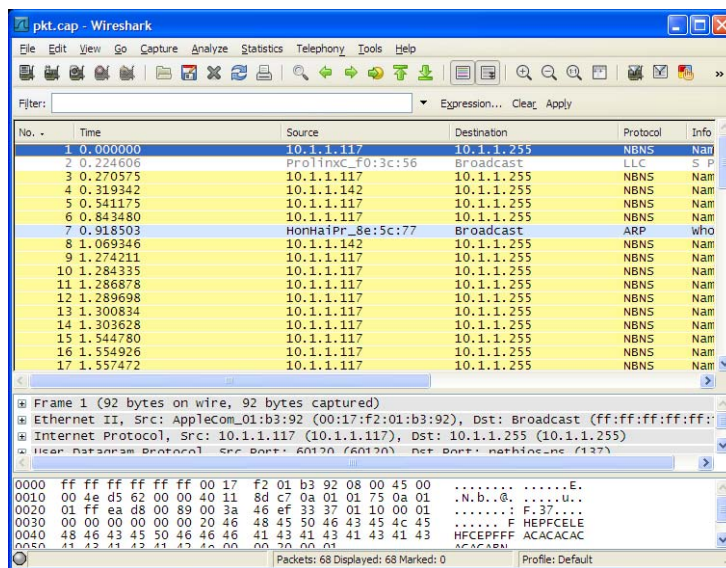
pkt.cap - Wireshark

File Edit View Go Capture Analyze Statistics Telephony Tools Help

Filter: Expression... Clear Apply

| No. | Time | Source | Destination | Protocol | Info |
|---|---|---|---|---|---|
| 1 | 0.000000 | 10.1.1.117 | 10.1.1.255 | NBNS | Nam |
| 2 | 0.224606 | ProlinxC_f0:3c:56 | Broadcast | LLC | S P |
| 3 | 0.270575 | 10.1.1.117 | 10.1.1.255 | NBNS | Nam |
| 4 | 0.319342 | 10.1.1.142 | 10.1.1.255 | NBNS | Nam |
| 5 | 0.541175 | 10.1.1.117 | 10.1.1.255 | NBNS | Nam |
| 6 | 0.843480 | 10.1.1.117 | 10.1.1.255 | NBNS | Nam |
| 7 | 0.918503 | HonHaiPr_8e:5c:77 | Broadcast | ARP | Who |
| 8 | 1.069346 | 10.1.1.142 | 10.1.1.255 | NBNS | Nam |
| 9 | 1.274211 | 10.1.1.117 | 10.1.1.255 | NBNS | Nam |
| 10 | 1.284335 | 10.1.1.117 | 10.1.1.255 | NBNS | Nam |
| 11 | 1.286878 | 10.1.1.117 | 10.1.1.255 | NBNS | Nam |
| 12 | 1.289698 | 10.1.1.117 | 10.1.1.255 | NBNS | Nam |
| 13 | 1.300834 | 10.1.1.117 | 10.1.1.255 | NBNS | Nam |
| 14 | 1.303628 | 10.1.1.117 | 10.1.1.255 | NBNS | Nam |
| 15 | 1.544780 | 10.1.1.117 | 10.1.1.255 | NBNS | Nam |
| 16 | 1.554926 | 10.1.1.117 | 10.1.1.255 | NBNS | Nam |
| 17 | 1.557472 | 10.1.1.117 | 10.1.1.255 | NBNS | Nam |

Frame 1 (92 bytes on wire, 92 bytes captured)
Ethernet II, Src: AppleCom_01:b3:92 (00:17:f2:01:b3:92), Dst: Broadcast (ff:ff:ff:ff:ff:
Internet Protocol, Src: 10.1.1.117 (10.1.1.117), Dst: 10.1.1.255 (10.1.1.255)
User Datagram Protocol, Src Port: 60120 (60120), Dst Port: netbios-ns (137)

0000 ff ff ff ff ff ff 00 17 f2 01 b3 92 08 00 45 00 ........ ......E.
0010 00 4e d5 62 00 00 40 11 8d c7 0a 01 01 75 0a 01 .N.b..@. ......u..
0020 01 ff ea d8 00 89 00 3a 46 ef 33 37 01 10 00 01 .......: F.37....
0030 00 00 00 00 00 00 20 46 48 45 50 46 43 45 4c 45 ...... F HEPFCELE
0040 48 46 43 45 50 46 46 46 41 43 41 43 41 43 41 43 HFCEPFFF ACACACAC
0050 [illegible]

Packets: 68 Displayed: 68 Marked: 0 Profile: Default